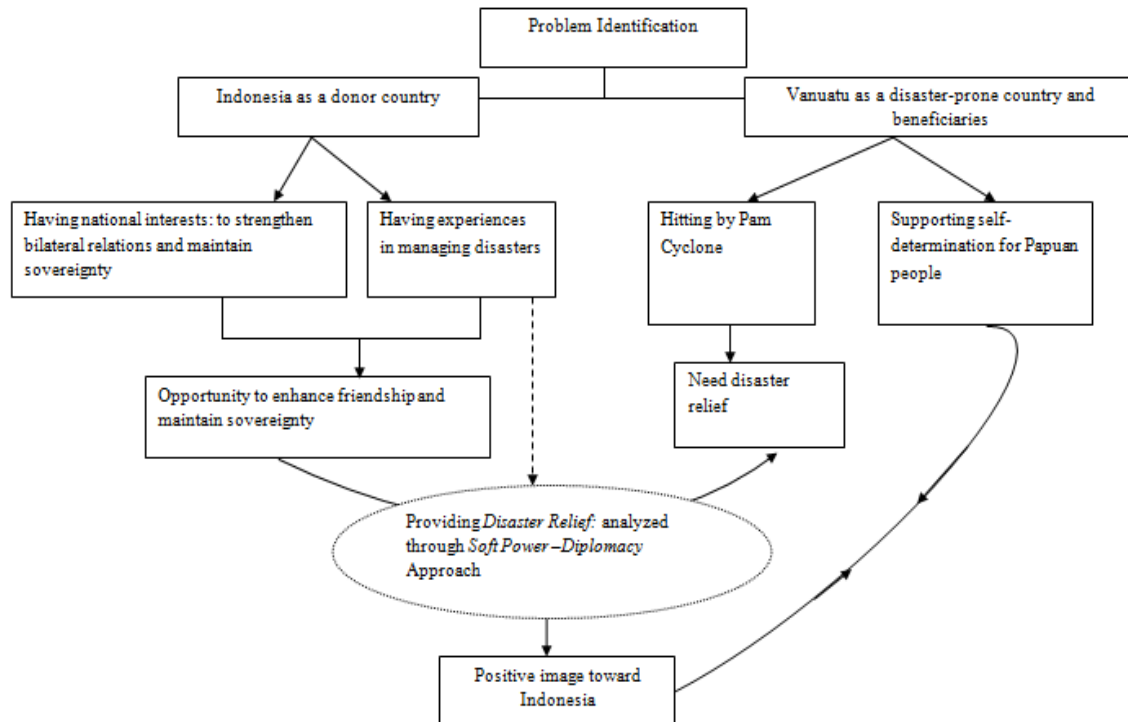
Problem Identification

Indonesia as a donor country

Vanuatu as a disaster-prone country and beneficiaries

Having national interests: to strengthen bilateral relations and maintain sovereignty

Having experiences in managing disasters

Hitting by Pam Cyclone

Supporting self-determination for Papuan people

Opportunity to enhance friendship and maintain sovereignty

Need disaster relief

Providing *Disaster Relief:* analyzed through *Soft Power –Diplomacy* Approach

Positive image toward Indonesia